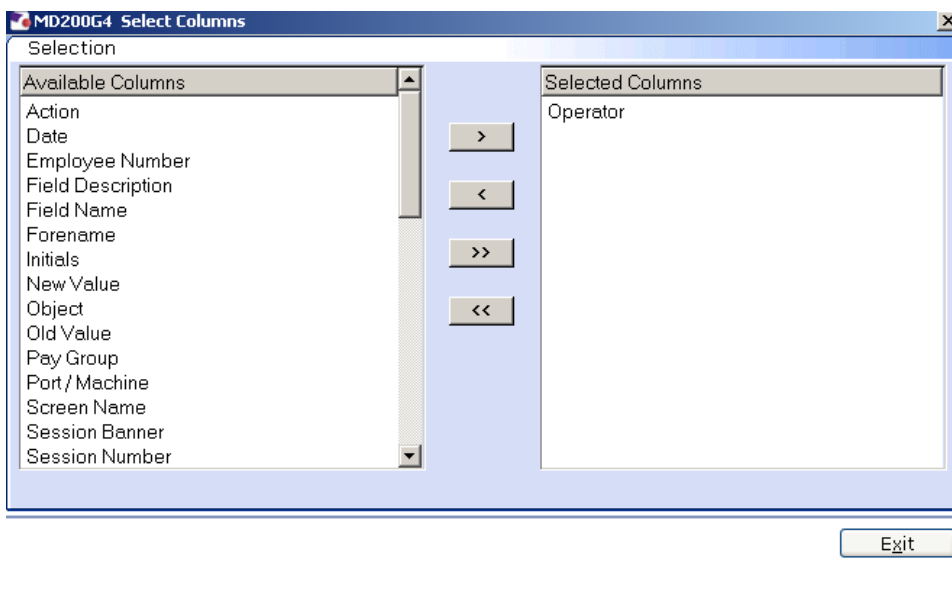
MD200G4 Select Columns
Selection
Available Columns
Action
Date
Employee Number
Field Description
Field Name
Forename
Initials
New Value
Object
Old Value
Pay Group
Port / Machine
Screen Name
Session Banner
Session Number
>
<
>>
<<
Selected Columns
Operator
Exit